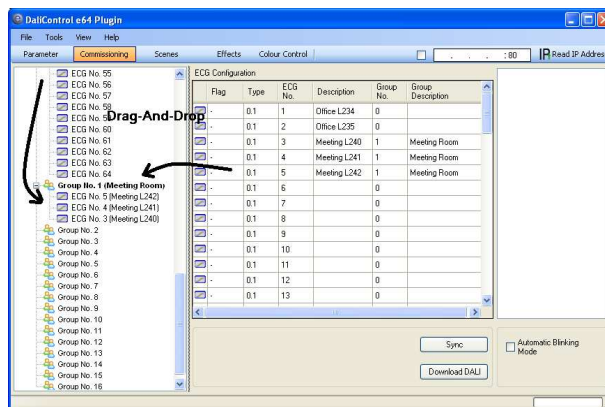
DaliControl e64 Plugin

File Tools View Help

Parameter Commissioning Scenes Effects Colour Control

. . . :80 IR Read IP Addres

ECG No. 55
ECG No. 56
ECG No. 57
ECG No. 58
ECG No. 59
ECG No. 60
ECG No. 61
ECG No. 62
ECG No. 63
ECG No. 64
Group No. 1 (Meeting Room)
ECG No. 5 (Meeting L242)
ECG No. 4 (Meeting L241)
ECG No. 3 (Meeting L240)
Group No. 2
Group No. 3
Group No. 4
Group No. 5
Group No. 6
Group No. 7
Group No. 8
Group No. 9
Group No. 10
Group No. 11
Group No. 12
Group No. 13
Group No. 14
Group No. 15
Group No. 16

Drag-And-Drop

ECG Configuration

| | Flag | Type | ECG No. | Description | Group No. | Group Description |
|---|---|---|---|---|---|---|
| | - | 0.1 | 1 | Office L234 | 0 | |
| | - | 0.1 | 2 | Office L235 | 0 | |
| | - | 0.1 | 3 | Meeting L240 | 1 | Meeting Room |
| | - | 0.1 | 4 | Meeting L241 | 1 | Meeting Room |
| | - | 0.1 | 5 | Meeting L242 | 1 | Meeting Room |
| | - | 0.1 | 6 | | 0 | |
| | - | 0.1 | 7 | | 0 | |
| | - | 0.1 | 8 | | 0 | |
| | - | 0.1 | 9 | | 0 | |
| | - | 0.1 | 10 | | 0 | |
| | - | 0.1 | 11 | | 0 | |
| | - | 0.1 | 12 | | 0 | |
| | - | 0.1 | 13 | | 0 | |

Sync

Download DALI

Automatic Blinking Mode